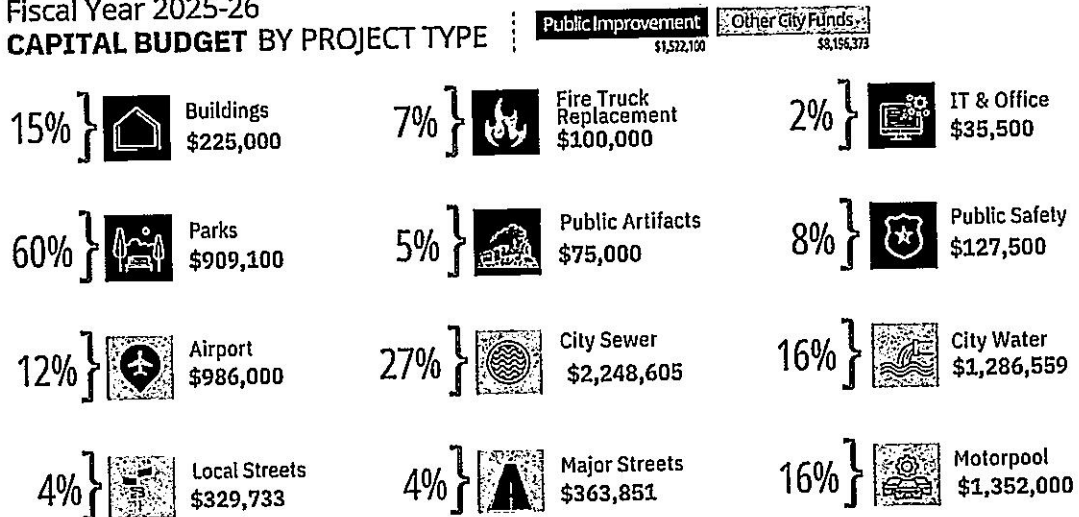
Fiscal Year 2025-26
CAPITAL BUDGET BY PROJECT TYPE

Public Improvement $1,522,100
Other City Funds $8,156,373

15% Buildings $225,000

7% Fire Truck Replacement $100,000

2% IT & Office $35,500

60% Parks $909,100

5% Public Artifacts $75,000

8% Public Safety $127,500

12% Airport $986,000

27% City Sewer $2,248,605

16% City Water $1,286,559

4% Local Streets $329,733

4% Major Streets $363,851

16% Motorpool $1,352,000